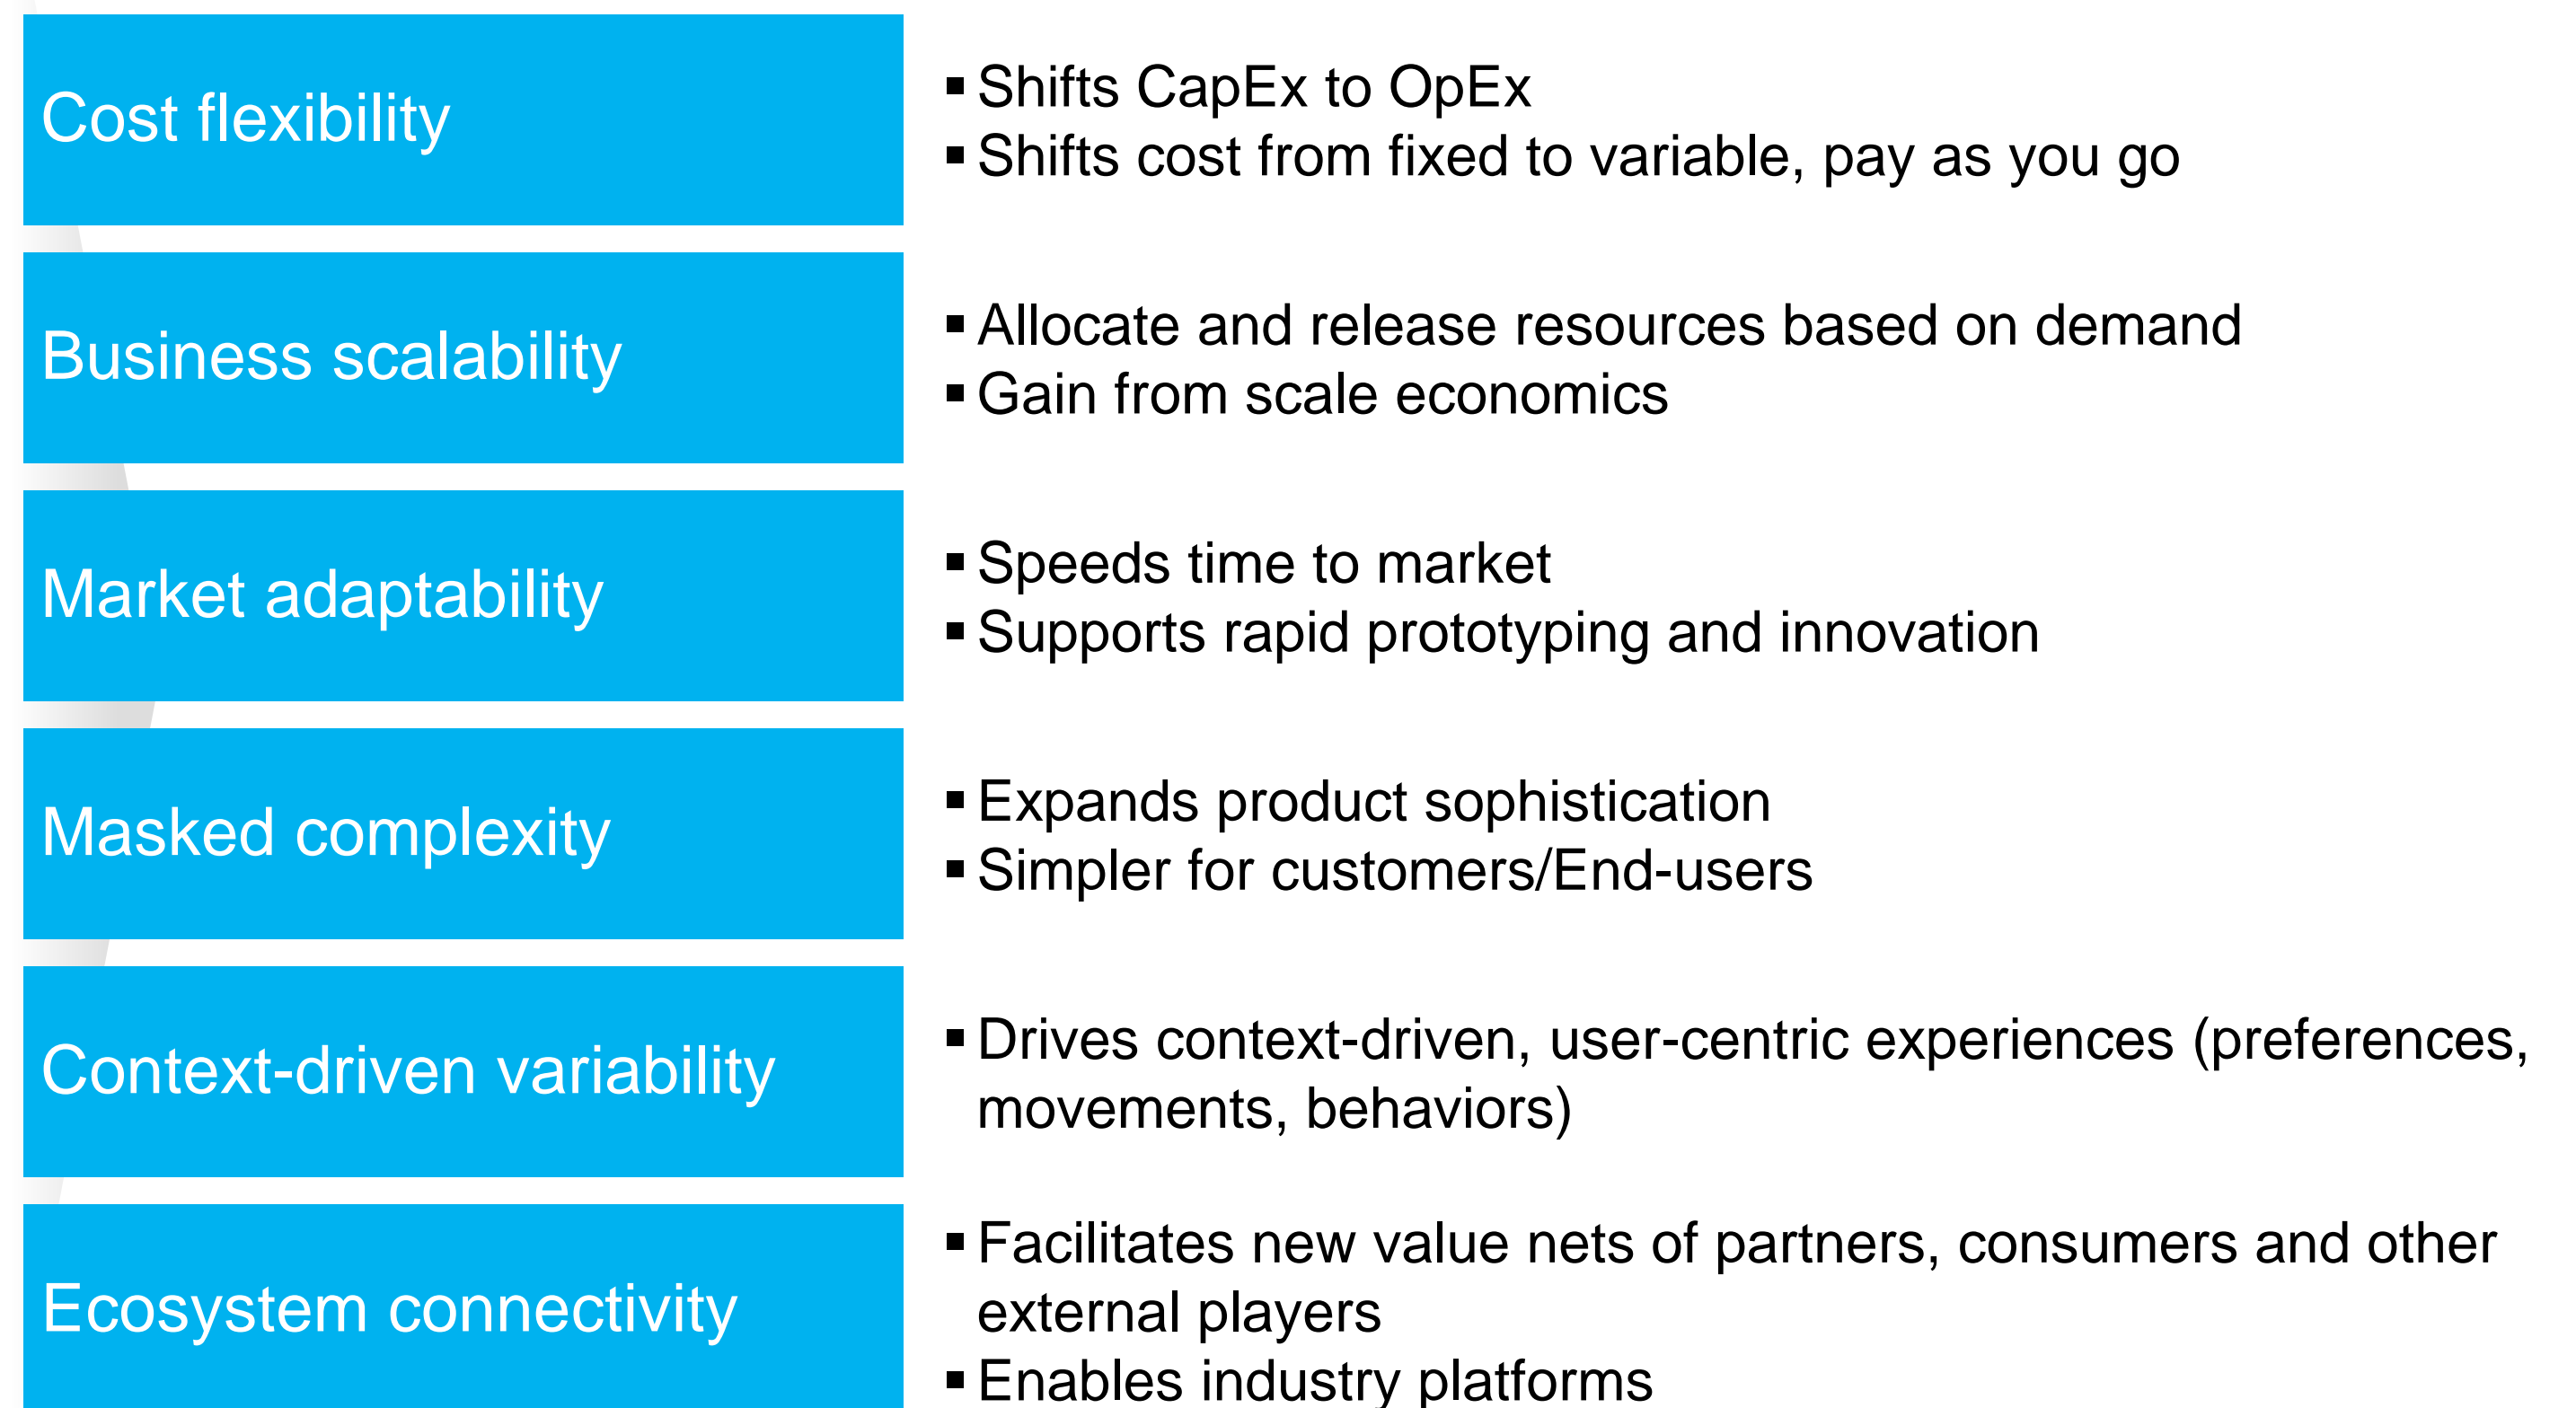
Cost flexibility

- Shifts CapEx to OpEx
- Shifts cost from fixed to variable, pay as you go

Business scalability

- Allocate and release resources based on demand
- Gain from scale economics

Market adaptability

- Speeds time to market
- Supports rapid prototyping and innovation

Masked complexity

- Expands product sophistication
- Simpler for customers/End-users

Context-driven variability

- Drives context-driven, user-centric experiences (preferences, movements, behaviors)

Ecosystem connectivity

- Facilitates new value nets of partners, consumers and other external players
- Enables industry platforms